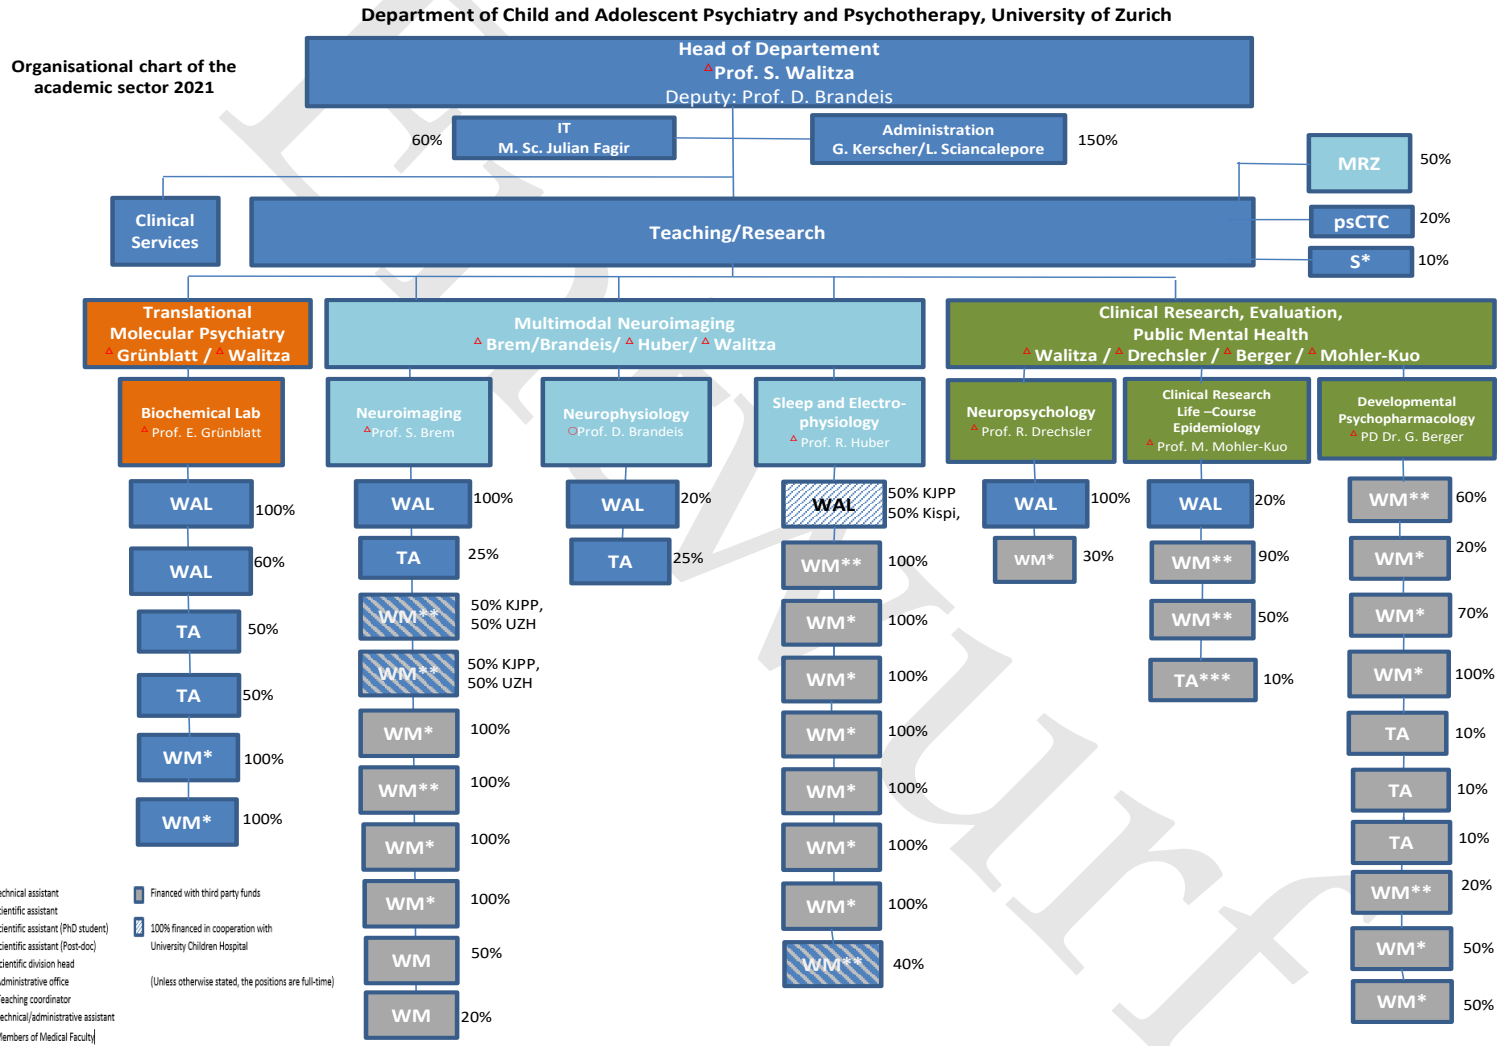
Department of Child and Adolescent Psychiatry and Psychotherapy, University of Zurich

Organisational chart of the academic sector 2021

Head of Departement
Prof. S. Walitza
Deputy: Prof. D. Brandeis

60%
IT
M. Sc. Julian Fagir

Administration
G. Kerscher/L. Sciancalepore
150%

MRZ 50%
psCTC 20%
S* 10%

Clinical Services

Teaching/Research

Translational Molecular Psychiatry
Grünblatt / Walitza

Multimodal Neuroimaging
Brem/Brandeis/ Huber/ Walitza

Clinical Research, Evaluation, Public Mental Health
Walitza / Drechsler / Berger / Mohler-Kuo

Biochemical Lab
Prof. E. Grünblatt

Neuroimaging
Prof. S. Brem

Neurophysiology
Prof. D. Brandeis

Sleep and Electro-physiology
Prof. R. Huber

Neuropsychology
Prof. R. Drechsler

Clinical Research Life –Course Epidemiology
Prof. M. Mohler-Kuo

Developmental Psychopharmacology
PD Dr. G. Berger

WAL 100%
WAL 60%
TA 50%
TA 50%
WM* 100%
WM* 100%

WAL 100%
TA 25%
WM** 50% KJPP, 50% UZH
WM** 50% KJPP, 50% UZH
WM* 100%
WM** 100%
WM* 100%
WM* 100%
WM 50%
WM 20%

WAL 20%
TA 25%

WAL 50% KJPP 50% Kispi,
WM** 100%
WM* 100%
WM* 100%
WM* 100%
WM* 100%
WM* 100%
WM* 100%
WM** 40%

WAL 100%
WM* 30%

WAL 20%
WM** 90%
WM** 50%
TA*** 10%

WM** 60%
WM* 20%
WM* 70%
WM* 100%
TA 10%
TA 10%
TA 10%
WM** 20%
WM* 50%
WM* 50%

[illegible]echnical assistant
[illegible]cientific assistant
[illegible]cientific assistant (PhD student)
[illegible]cientific assistant (Post-doc)
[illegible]cientific division head
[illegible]dministrative office
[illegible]eaching coordinator
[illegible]echnical/administrative assistant
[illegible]embers of Medical Faculty

Financed with third party funds
100% financed in cooperation with University Children Hospital
(Unless otherwise stated, the positions are full-time)